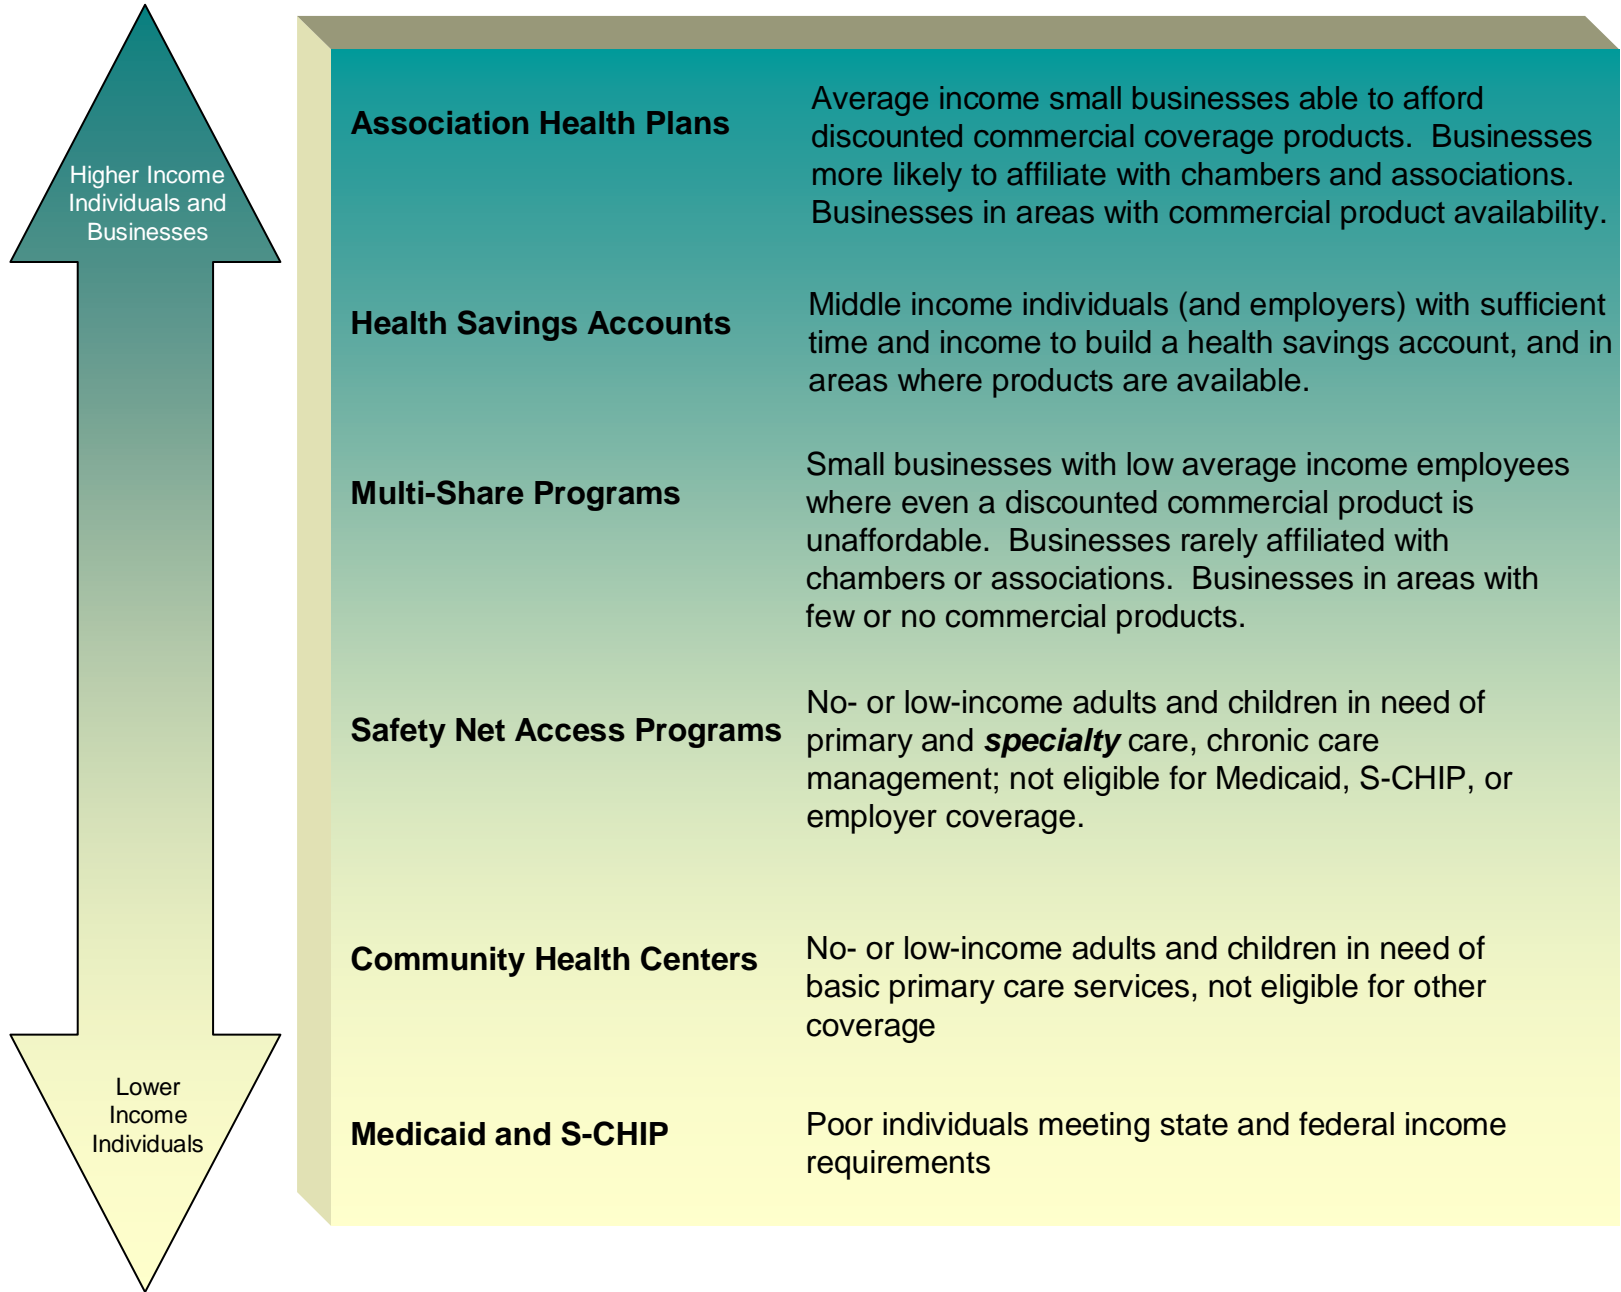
Higher Income Individuals and Businesses

Lower Income Individuals

| | |
|---|---|
| **Association Health Plans** | Average income small businesses able to afford discounted commercial coverage products. Businesses more likely to affiliate with chambers and associations. Businesses in areas with commercial product availability. |
| **Health Savings Accounts** | Middle income individuals (and employers) with sufficient time and income to build a health savings account, and in areas where products are available. |
| **Multi-Share Programs** | Small businesses with low average income employees where even a discounted commercial product is unaffordable. Businesses rarely affiliated with chambers or associations. Businesses in areas with few or no commercial products. |
| **Safety Net Access Programs** | No- or low-income adults and children in need of primary and ***specialty*** care, chronic care management; not eligible for Medicaid, S-CHIP, or employer coverage. |
| **Community Health Centers** | No- or low-income adults and children in need of basic primary care services, not eligible for other coverage |
| **Medicaid and S-CHIP** | Poor individuals meeting state and federal income requirements |